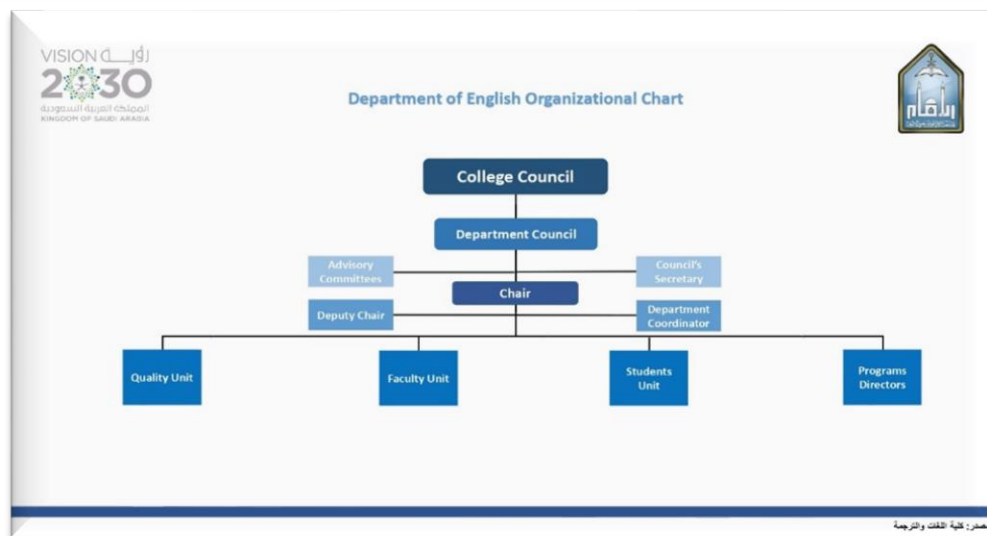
VISION رؤية
2030
المملكة العربية السعودية
KINGDOM OF SAUDI ARABIA

Department of English Organizational Chart

College Council

Department Council

Advisory Committees

Council's Secretary

Chair

Deputy Chair

Department Coordinator

Quality Unit

Faculty Unit

Students Unit

Programs Directors

المصدر: كلية اللغات والترجمة